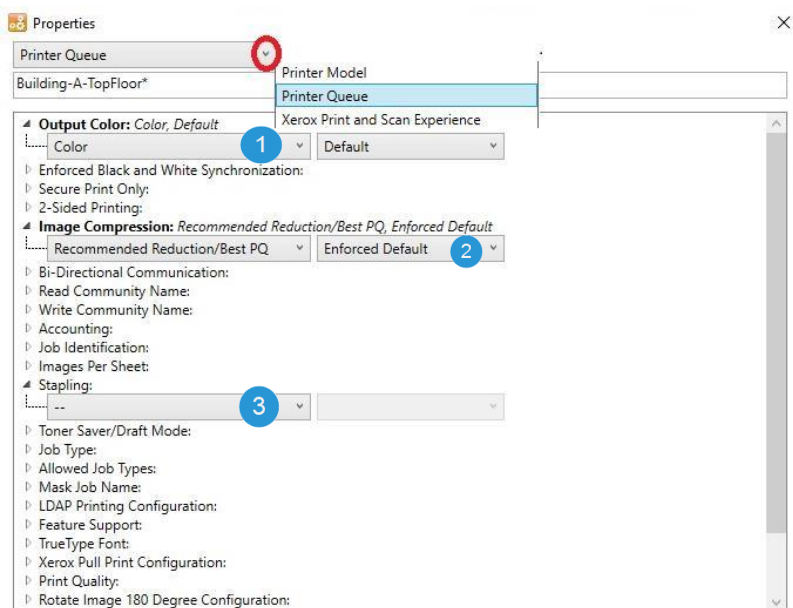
Properties

×

Printer Queue

Printer Model
Printer Queue
Xerox Print and Scan Experience

Building-A-TopFloor*

Output Color: *Color, Default*
Color
1
Default
Enforced Black and White Synchronization:
Secure Print Only:
2-Sided Printing:
Image Compression: *Recommended Reduction/Best PQ, Enforced Default*
Recommended Reduction/Best PQ
Enforced Default
2
Bi-Directional Communication:
Read Community Name:
Write Community Name:
Accounting:
Job Identification:
Images Per Sheet:
Stapling:
--
3
Toner Saver/Draft Mode:
Job Type:
Allowed Job Types:
Mask Job Name:
LDAP Printing Configuration:
Feature Support:
TrueType Font:
Xerox Pull Print Configuration:
Print Quality:
Rotate Image 180 Degree Configuration: